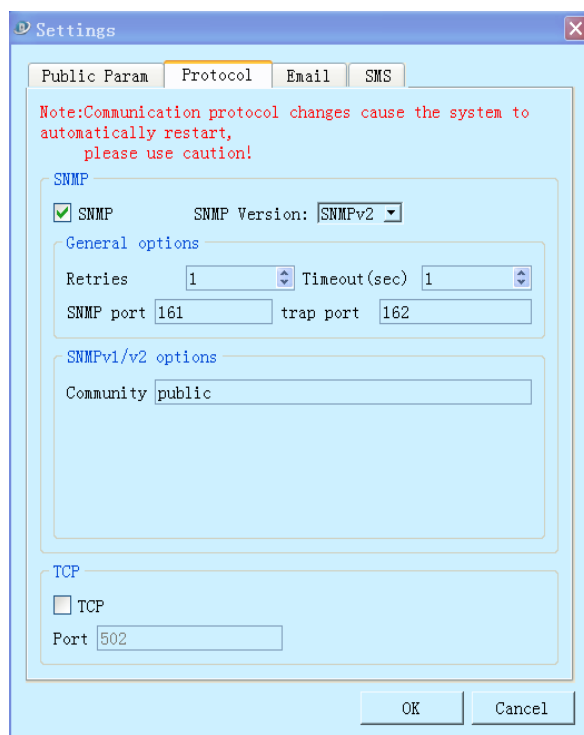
Settings

Public Param | Protocol | Email | SMS

Note:Communication protocol changes cause the system to automatically restart, please use caution!

SNMP

SNMP SNMP Version: SNMPv2

General options

Retries 1 Timeout(sec) 1

SNMP port 161 trap port 162

SNMPv1/v2 options

Community public

TCP

TCP

Port 502

OK Cancel